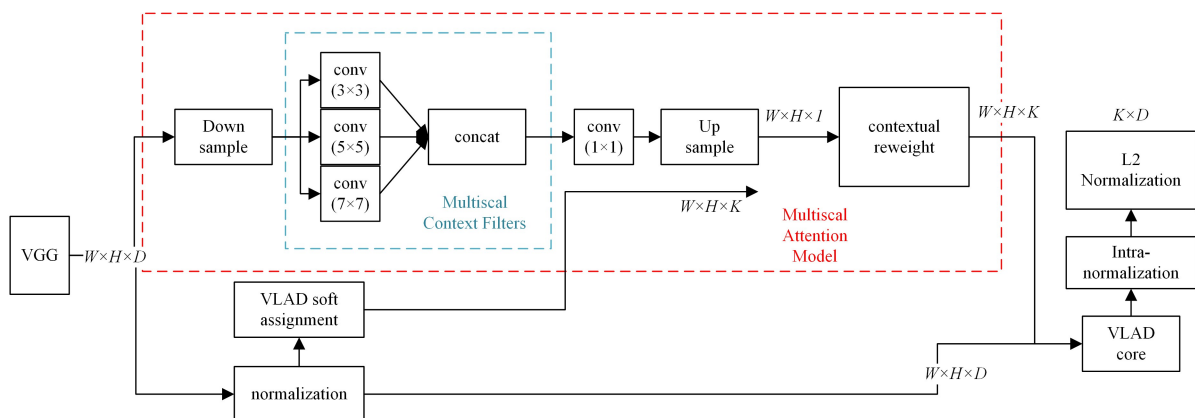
VGG

$W\times H\times D$

Down sample

conv (3×3)

conv (5×5)

conv (7×7)

concat

Multiscal Context Filters

conv (1×1)

Up sample

$W\times H\times 1$

contextual reweight

$W\times H\times K$

$W\times H\times K$

Multiscal Attention Model

VLAD soft assignment

normalization

$W\times H\times D$

VLAD core

Intra-normalization

L2 Normalization

$K\times D$